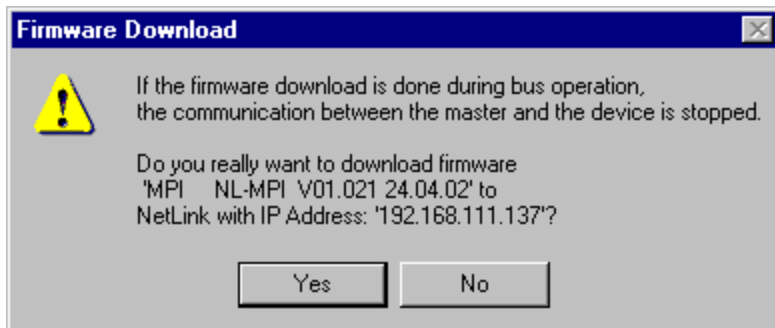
Firmware Download

If the firmware download is done during bus operation, the communication between the master and the device is stopped.

Do you really want to download firmware 'MPI NL-MPI V01.021 24.04.02' to NetLink with IP Address: '192.168.111.137'?

Yes
No